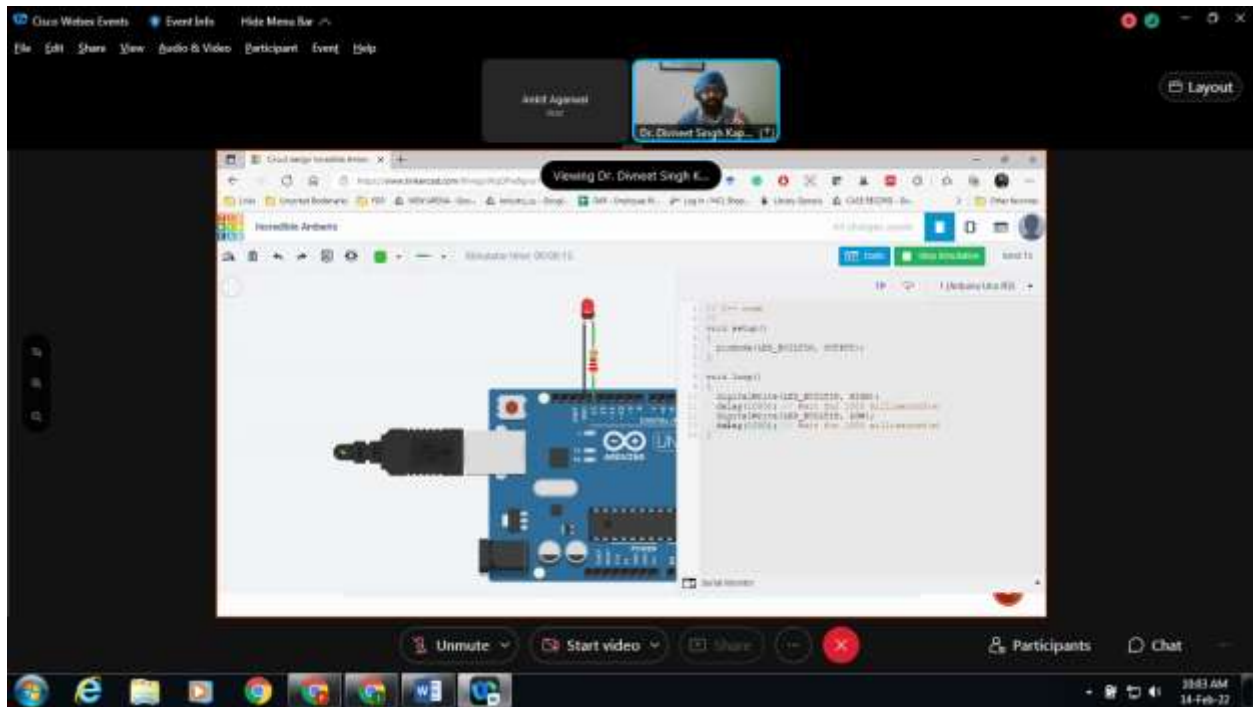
Cisco Webex Events Event Info Hide Menu Bar

File Edit Share View Audio & Video Participant Event Help

Ankit Agarwal
Host

Dr. Divneet Singh Kap...

Layout

Viewing Dr. Divneet Singh K...

Circuit design Incredible Amb...

https://www.tinkercad.com/things/...

Incredible Amberis

Simulator time: 00:00:13

Code Stop Simulation Send To

1 (Arduino Uno R3)

// C++ code
//
void setup()
{
  pinMode(LED_BUILTIN, OUTPUT);
}

void loop()
{
  digitalWrite(LED_BUILTIN, HIGH);
  delay(1000); // Wait for 1000 millisecond(s)
  digitalWrite(LED_BUILTIN, LOW);
  delay(1000); // Wait for 1000 millisecond(s)
}

Serial Monitor

Unmute Start video Share Participants Chat

10:03 AM
14-Feb-22